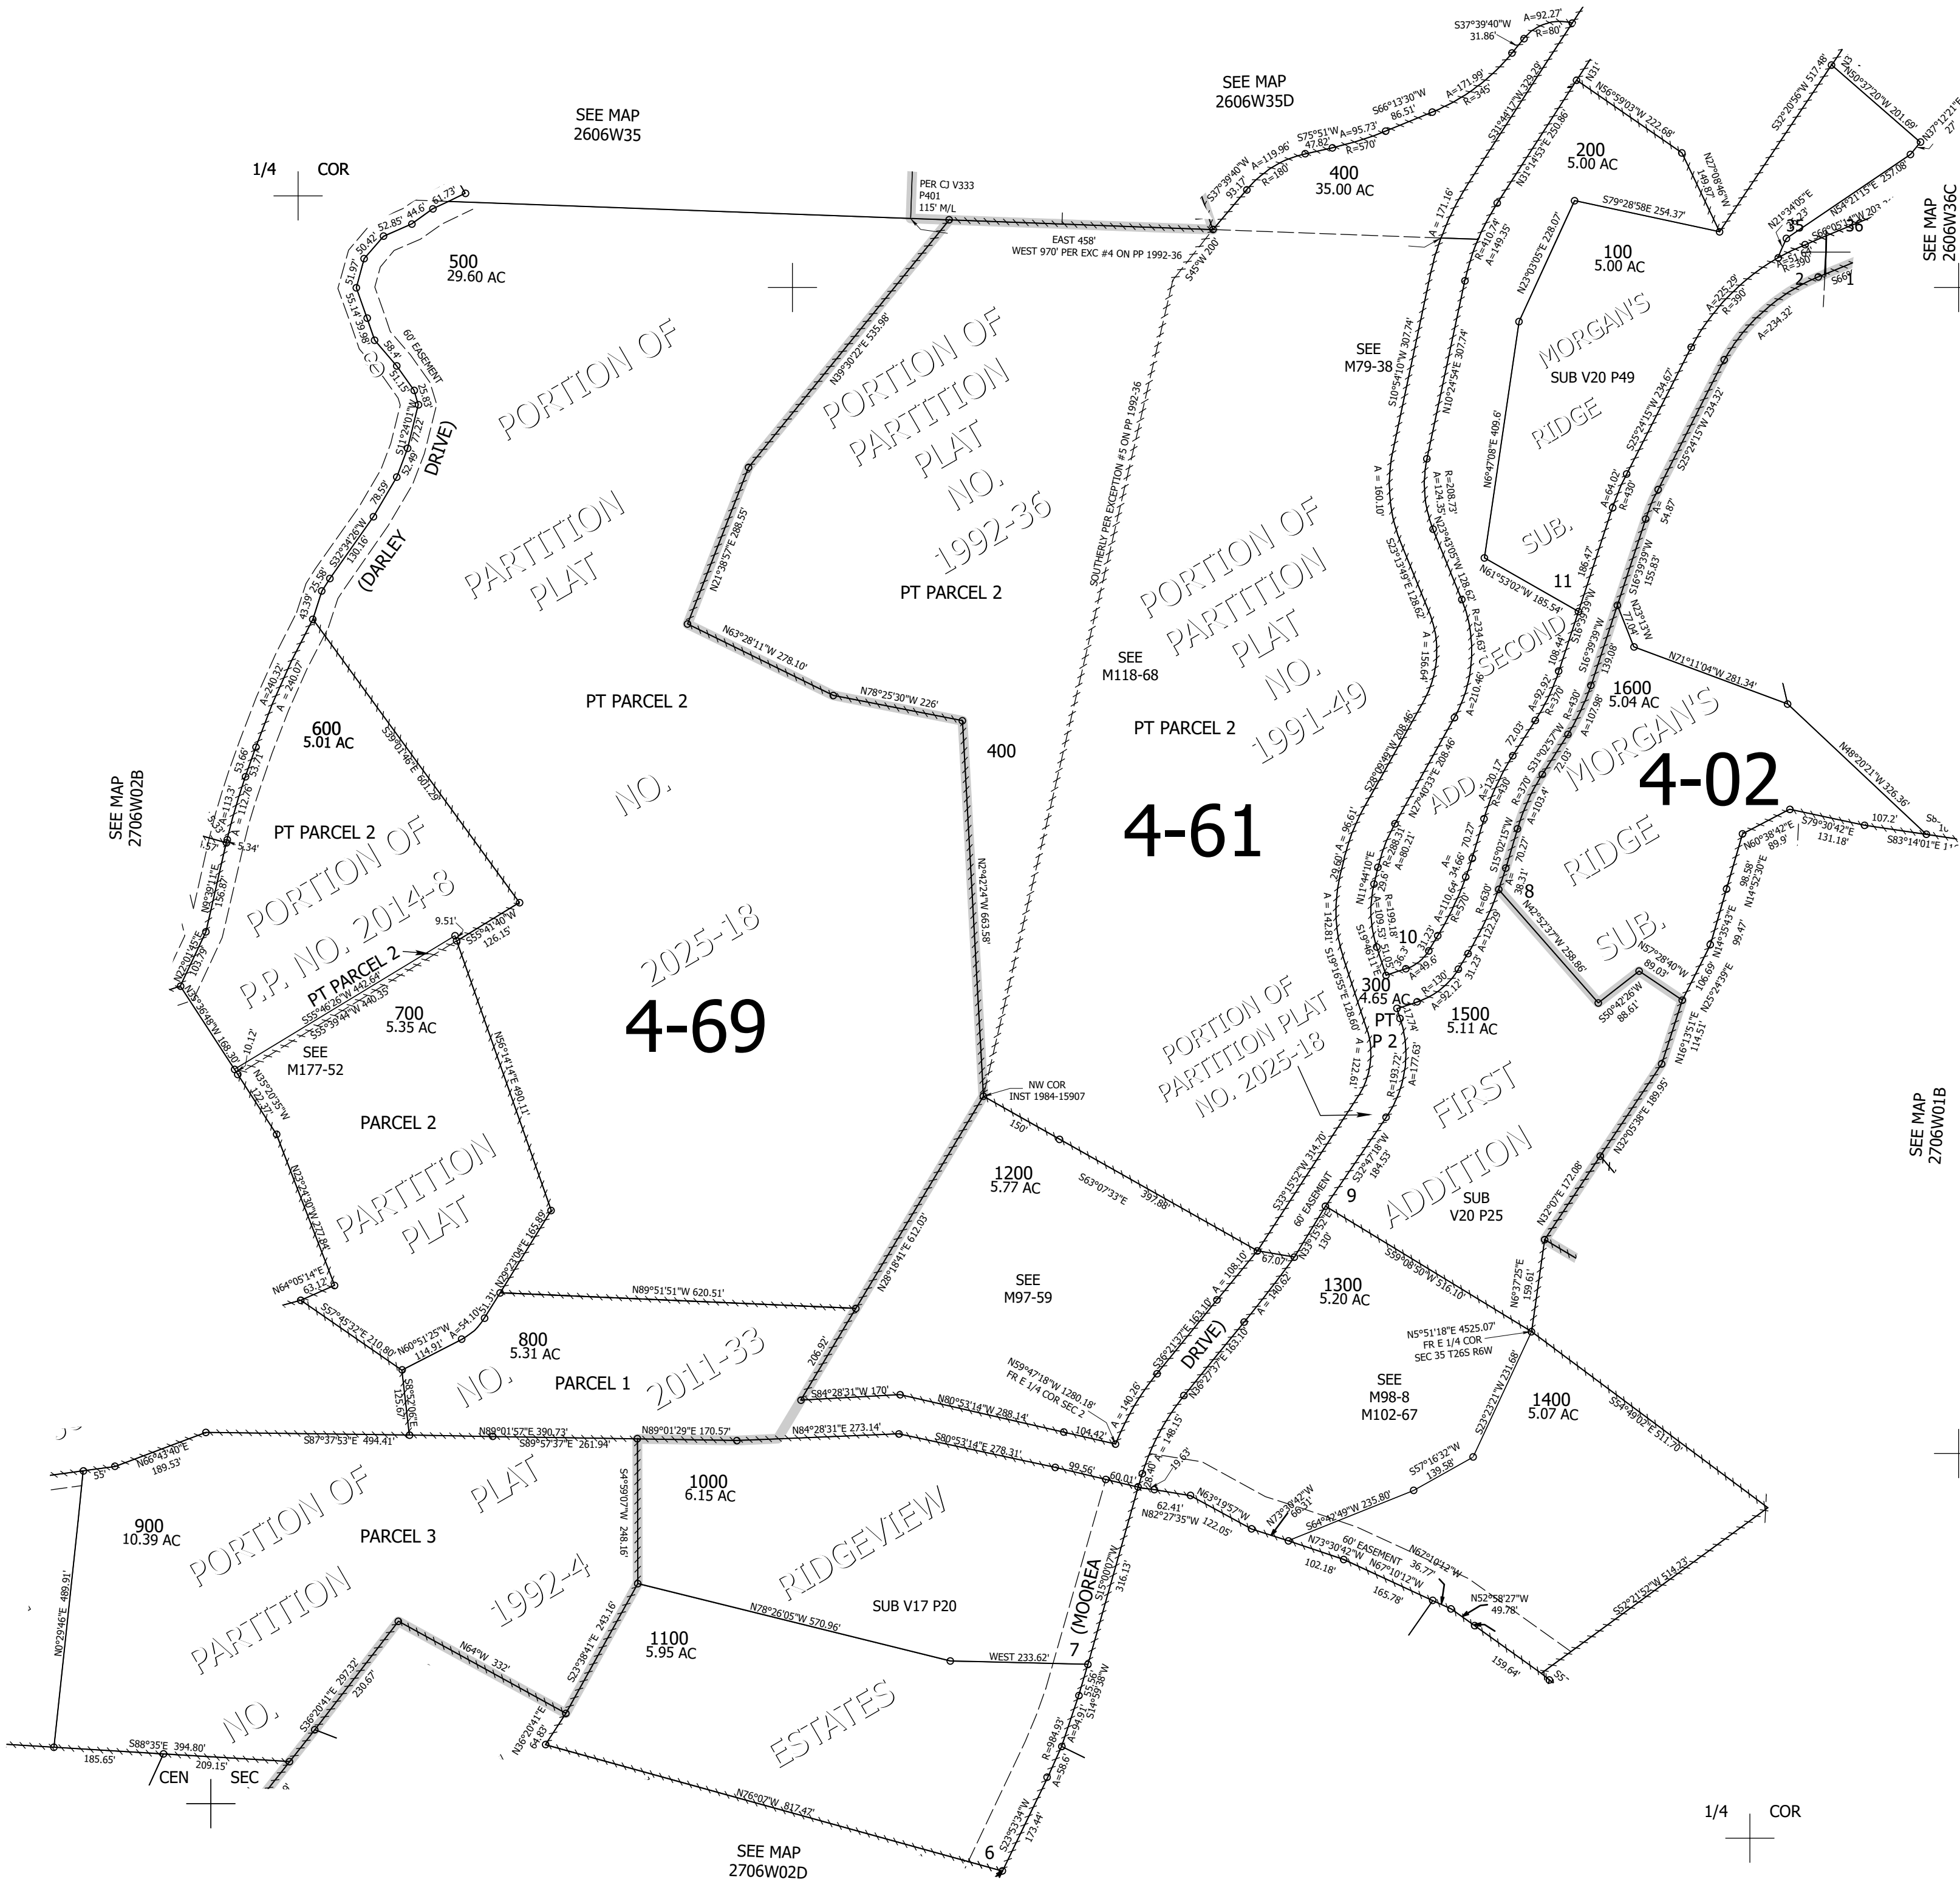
SEE MAP
2606W35

SEE MAP
2606W35D

SEE MAP
2606W36C

1/4 COR

500
29.60 AC

PORTION OF PARTITION PLAT NO. 2025-18

PER CJ V333
P401
115' M/L

EAST 458'
WEST 970' PER EXC #4 ON PP 1992-36

PORTION OF PARTITION PLAT NO. 1992-36

PT PARCEL 2

400
35.00 AC

200
5.00 AC

100
5.00 AC

MORGAN'S RIDGE SUB. SECOND ADD.

SUB V20 P49

SEE
M79-38

PORTION OF PARTITION PLAT NO. 1991-49

SEE
M118-68

PT PARCEL 2

PT PARCEL 2

400

600
5.01 AC

PT PARCEL 2

PORTION OF P.P. NO. 2014-8

PT PARCEL 2

700
5.35 AC

SEE
M177-52

PARCEL 2

PARTITION PLAT

(DARLEY DRIVE)

60' EASEMENT

SEE MAP
2706W02B

4-69

4-61

4-02

1600
5.04 AC

MORGAN'S RIDGE SUB. FIRST ADDITION

SUB
V20 P25

300
4.65 AC

PT
P 2

1500
5.11 AC

PORTION OF PARTITION PLAT NO. 2025-18

NW COR
INST 1984-15907

1200
5.77 AC

SEE
M97-59

1300
5.20 AC

SEE
M98-8
M102-67

1400
5.07 AC

N5°51'18"E 4525.07'
FR E 1/4 COR
SEC 35 T26S R6W

N59°47'18"W 1280.18'
FR E 1/4 COR SEC 2

800
5.31 AC

PARCEL 1

NO. 2011-33

(MOOREA DRIVE)

60' EASEMENT

SEE MAP
2706W01B

900
10.39 AC

PARCEL 3

PORTION OF PARTITION PLAT NO. 1992-4

1000
6.15 AC

RIDGEVIEW ESTATES

SUB V17 P20

1100
5.95 AC

CEN SEC

SEE MAP
2706W02D

1/4 COR

1 2 6 7 8 9 10 11 35 36

S37°39'40"W 31.86' A=92.27' R=80' A=171.99' R=345' S66°13'30"W 86.51' S75°51'W 47.82' A=95.73' R=570' S37°39'40"W 93.17' A=119.96' R=180' S45°W 200' N31° N56°59'03"W 222.68' N27°08'46"W 149.87' S32°20'56"W 517.48' N50°37'20"W 201.69' N37°12'21"E S79°28'58E 254.37' N21°34'05"E N54°21'15"E 257.08' S66°05'14"W N23°03'05"E 228.07' N6°47'08"E 409.6' N61°53'02"W 185.54' A=225.29' R=390' A=234.32' S25°24'15"W 234.67' S25°24'15"W 234.32' N71°11'04"W 281.34' N48°20'21"W 326.36' N39°30'22"E 535.98' N21°38'57"E 288.55' N63°28'11"W 278.10' N78°25'30"W 226' N2°42'24"W 663.58' SOUTHERLY PER EXCEPTION #5 ON PP 1992-36 N60°38'42"E 89.9' S79°30'42"E 131.18' 107.2' S83°14'01"E N42°52'37"W 258.86' N57°28'40"W 89.03' S50°42'26"W 88.61' N16°13'51"E 114.51' N25°24'39"E 99.47' N14°52'30"E 98.58' N32°05'38"E 189.95' N32°07'E 172.08' N6°37'25"E 199.61' S59°08'50"W 516.10' S54°49'02"E 511.70' S52°21'52"W 514.23' S23°23'21"W 231.68' S57°16'32"W 139.58' S64°42'49"W 235.80' N73°38'42"W 68.31' N67°10'42"W 36.77' N73°30'42"W 102.18' N67°10'12"W 165.78' N52°58'27"W 49.78' 159.64' S63°07'33"E 397.88' 150' S33°15'52"W 314.70' S32°47'18"W 184.53' 67.07' 130' A=108.10' A=140.62' S36°21'37"E 163.10' N36°27'37"E 163.10' A=140.26' A=148.15' 104.42' N89°51'51"W 620.51' N28°18'41"E 612.03' 286.92' S84°28'31"W 170' N80°53'14"W 288.14' N84°28'31"E 273.14' S80°53'14"E 278.31' 99.56' 60.01' 19.63' 62.41' N82°27'35"W 122.05' N63°19'57"W S87°37'53"E 494.41' N89°01'57"E 390.73' S89°57'37"E 261.94' N89°01'29"E 170.57' S4°59'07"W 248.16' N78°26'05"W 570.96' WEST 233.62' S15°00'07"W 316.13' S14°59'38"W 55.96' R=984.93' A=94.91' A=58.6' S23°53'34"W 173.44' N76°07'W 817.47' N36°20'41"E 64.83' S23°38'41"E 243.16' N64°W 332' S36°20'41"E 297.22' 230.67' S88°35'E 394.80' 209.15' 185.65' N0°29'46"E 489.91' N66°43'40"E 189.53' 55' N39°01'46"E 601.29' S55°41'40"W 126.15' 9.51' S55°46'26"W 442.64' S55°39'44"W 440.35' 10.12' N56°14'14"E 490.11' N35°26'45"W 168.30' N35°20'35"W 122.37' N23°24'30"W 277.84' N64°05'14"E 63.12' S57°45'32"E 210.80' N60°51'25"W 114.91' A=54.10 51.31 N28°22'04"E 165.89' S8°52'06"E 125.67' N22°01'45"E 103.79' N9°39'11"E 156.87' A=113' A=112.76' 5.34' 53.66' 53.71' A=240.32' A=240.07' 43.39' 25.58' S32°34'26"W 130.16' 78.59' S11°24'01"W 77.22' 52.49' 25.83' 58.4' 51.15' 55.14' 39.96' 51.97' 50.42' 52.85' 44.6' 51.73' S31°44'17"W 329.29' N31°14'53"E 250.86' R=410.74' A=149.35' A=171.16' S10°54'10"W 307.74' N10°24'54"E 307.74' A=160.10' S23°13'49"E 128.62' N23°43'05"W 128.62' A=124.35' R=208.73' A=234.63' A=156.64' A=210.46' S28°09'49"W 208.46' N27°40'33"E 208.46' A=64.02' R=430' A=54.87' S16°39'39"W 153.83' N23°13'W 77.04' 186.47' S16°39'39"W 108.44' 139.08' S16°39'39"W A=92.32' R=370' R=430' A=107.98' S31°02'57"W 72.03' 72.03' A=120.17 R=430 R=370 A=103.4' S15°02'15"W 70.27' 70.27' 38.31' A=96.61' 29.60' N11°44'10"E R=288.31' A=80.21' R=199.18' A=110.64 34.66' A=109.53 51.05' R=630' R=570' A=49.6' 31.23' A=122.29 R=130' A=92.12' 31.23' 36.3' S19°48'11"E A=142.81 S19°16'55"E 128.60' A=122.61' R=193.72' A=171.63' 177.4'